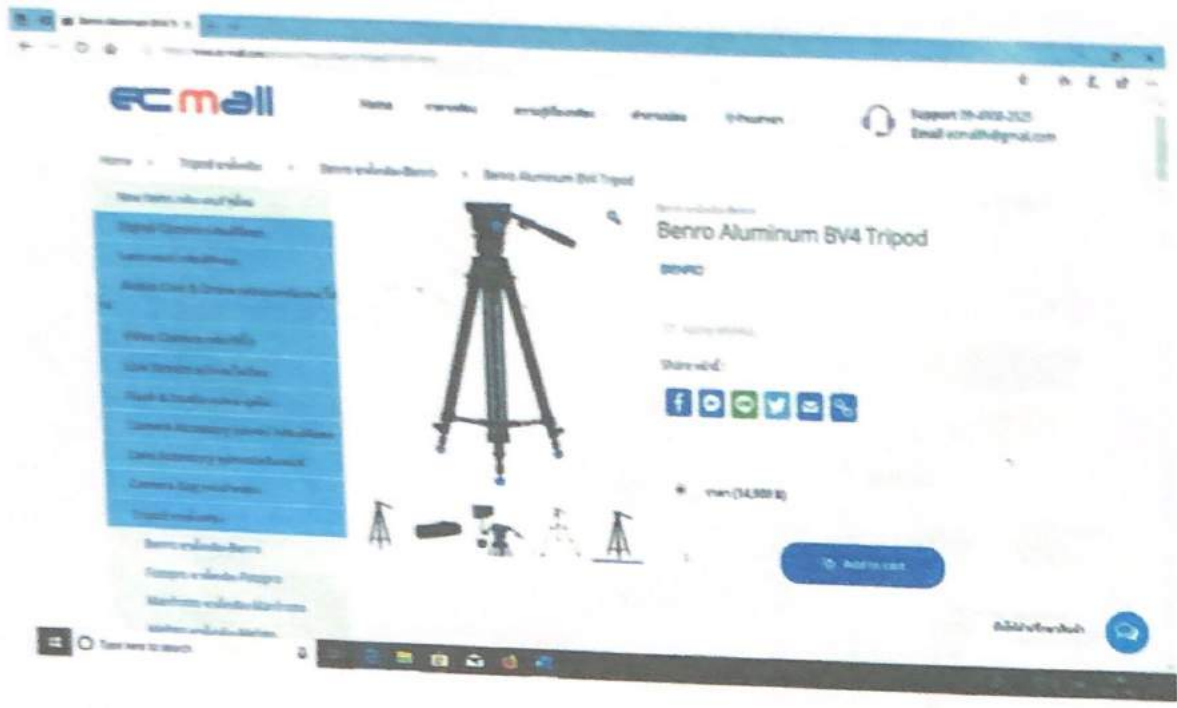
ecmall

Home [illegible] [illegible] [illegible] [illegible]

Support 09-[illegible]
Email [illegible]@gmail.com

Home › Tripod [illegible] › Benro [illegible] Benro › Benro Aluminum BV4 Tripod

New Items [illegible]
Digital Camera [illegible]
Lens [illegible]
Action Cam & Drone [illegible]
Video Camera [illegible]
Live Stream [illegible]
Flash & Studio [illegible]
Camera Accessory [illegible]
Lens Accessory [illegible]
Camera Bag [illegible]
Tripod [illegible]
Benro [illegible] Benro
Fotopro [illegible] Fotopro
Manfrotto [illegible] Manfrotto
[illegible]

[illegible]
Benro Aluminum BV4 Tripod
BENRO

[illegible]

Share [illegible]:

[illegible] (14,900 ฿)

Add to cart

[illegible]

Type here to search